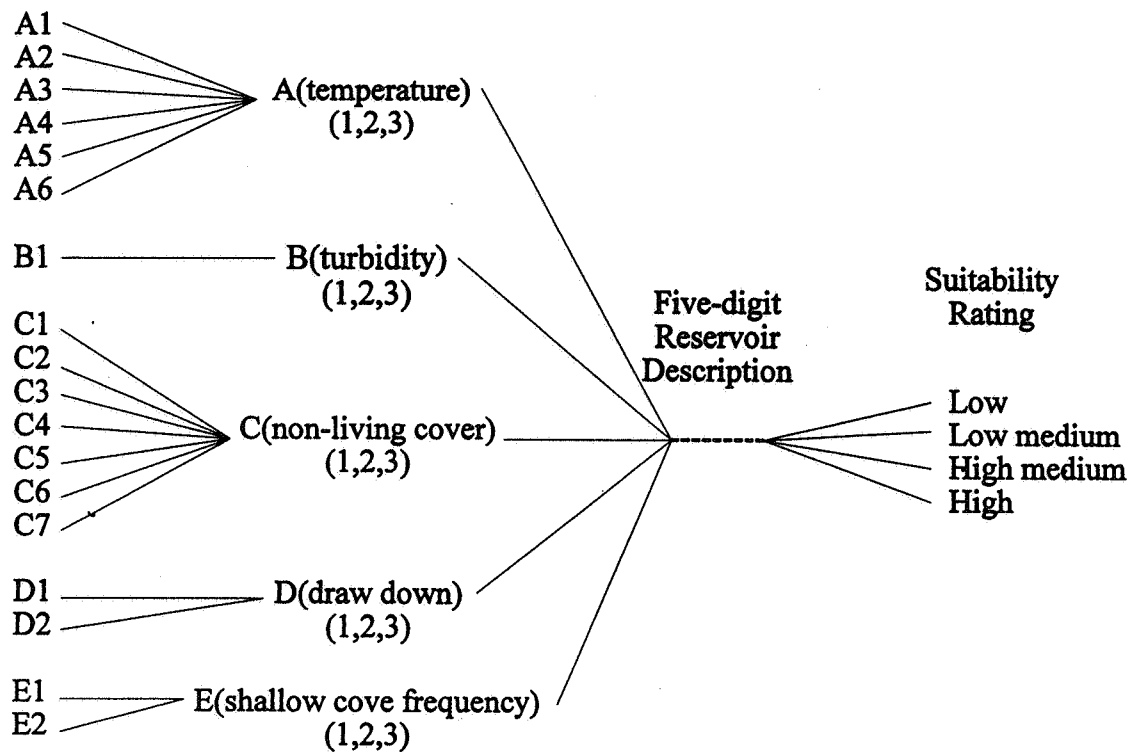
A1
A2
A3
A4
A5
A6

A(temperature)
(1,2,3)

B1

B(turbidity)
(1,2,3)

C1
C2
C3
C4
C5
C6
C7

C(non-living cover)
(1,2,3)

D1
D2

D(draw down)
(1,2,3)

E1
E2

E(shallow cove frequency)
(1,2,3)

Five-digit
Reservoir
Description

Suitability
Rating

Low
Low medium
High medium
High